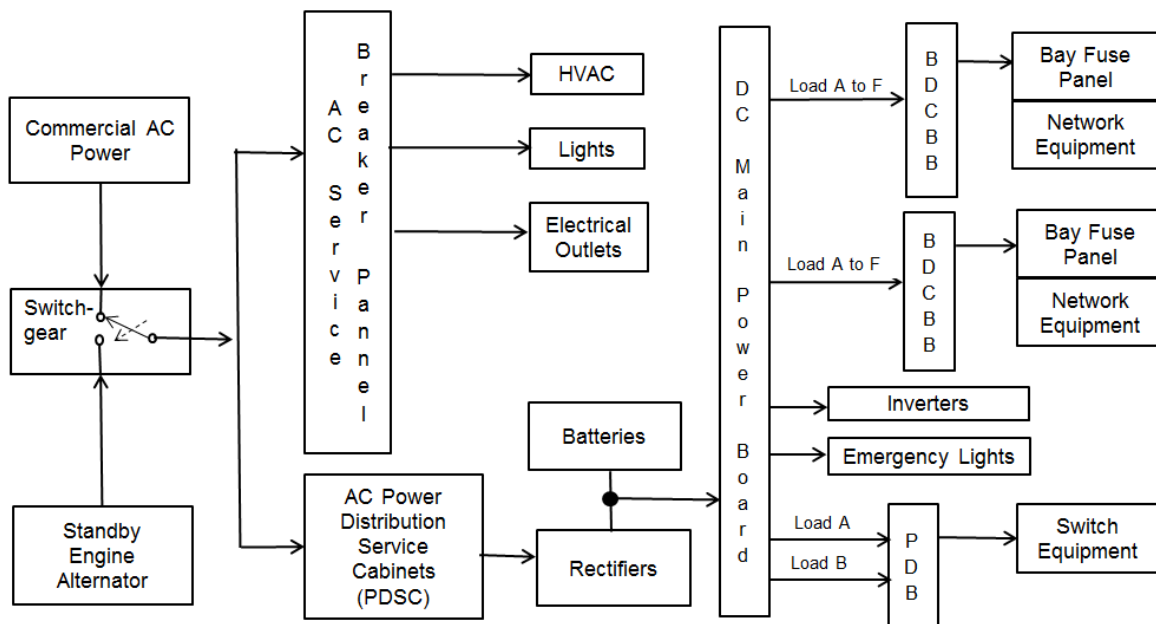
Commercial AC Power

Switch-gear

Standby Engine Alternator

AC Service

Breaker Pannel

HVAC

Lights

Electrical Outlets

AC Power Distribution Service Cabinets (PDSC)

Batteries

Rectifiers

DC Main Power Board

Load A to F

BDCBB

Bay Fuse Panel

Network Equipment

Load A to F

BDCBB

Bay Fuse Panel

Network Equipment

Inverters

Emergency Lights

Load A

Load B

PDB

Switch Equipment